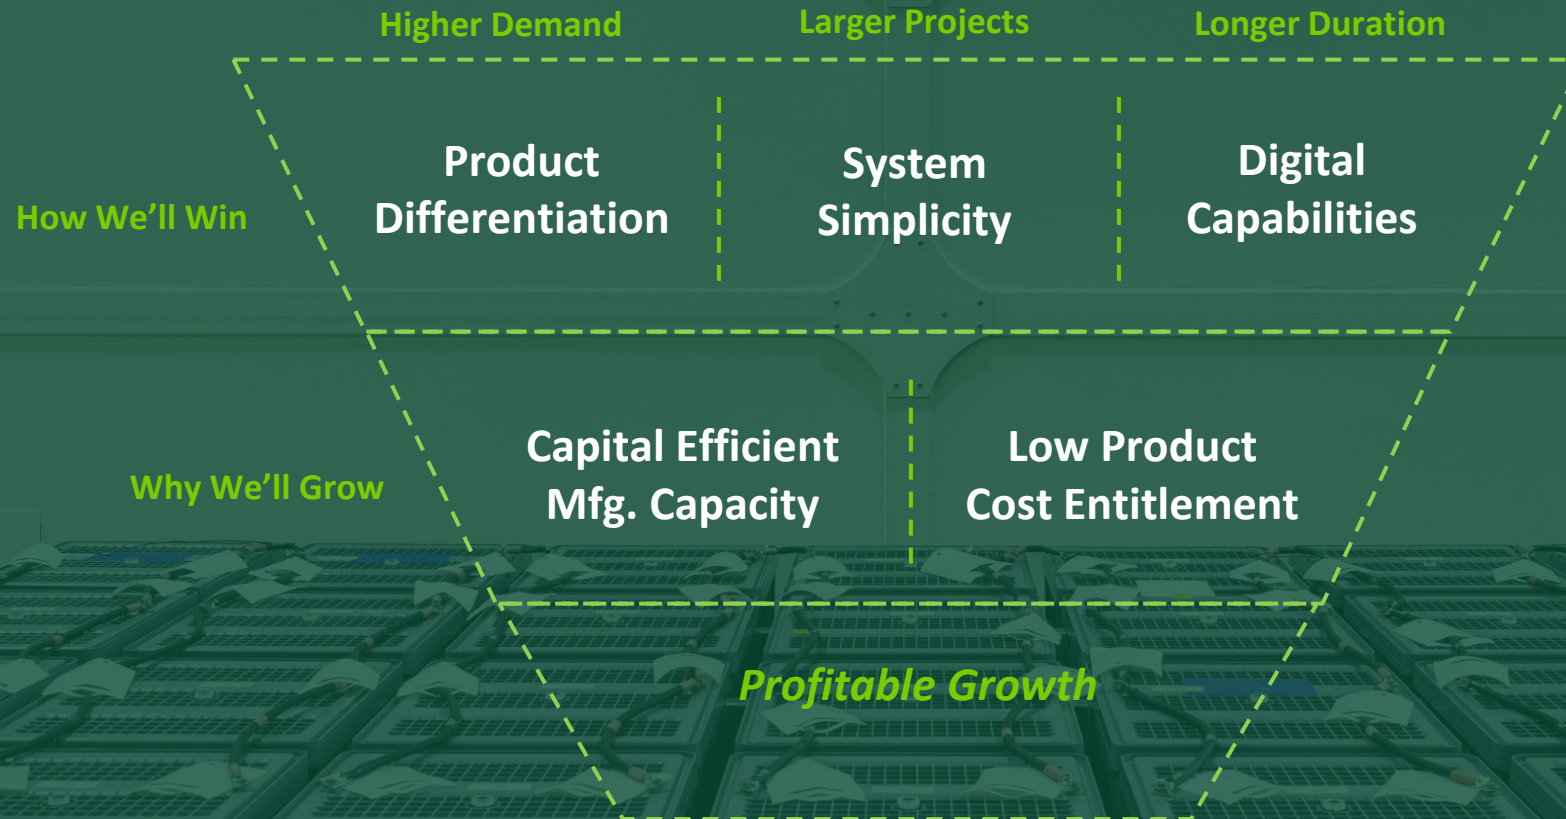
Higher Demand
Larger Projects
Longer Duration

How We'll Win

Product Differentiation

System Simplicity

Digital Capabilities

Why We'll Grow

Capital Efficient Mfg. Capacity

Low Product Cost Entitlement

Profitable Growth